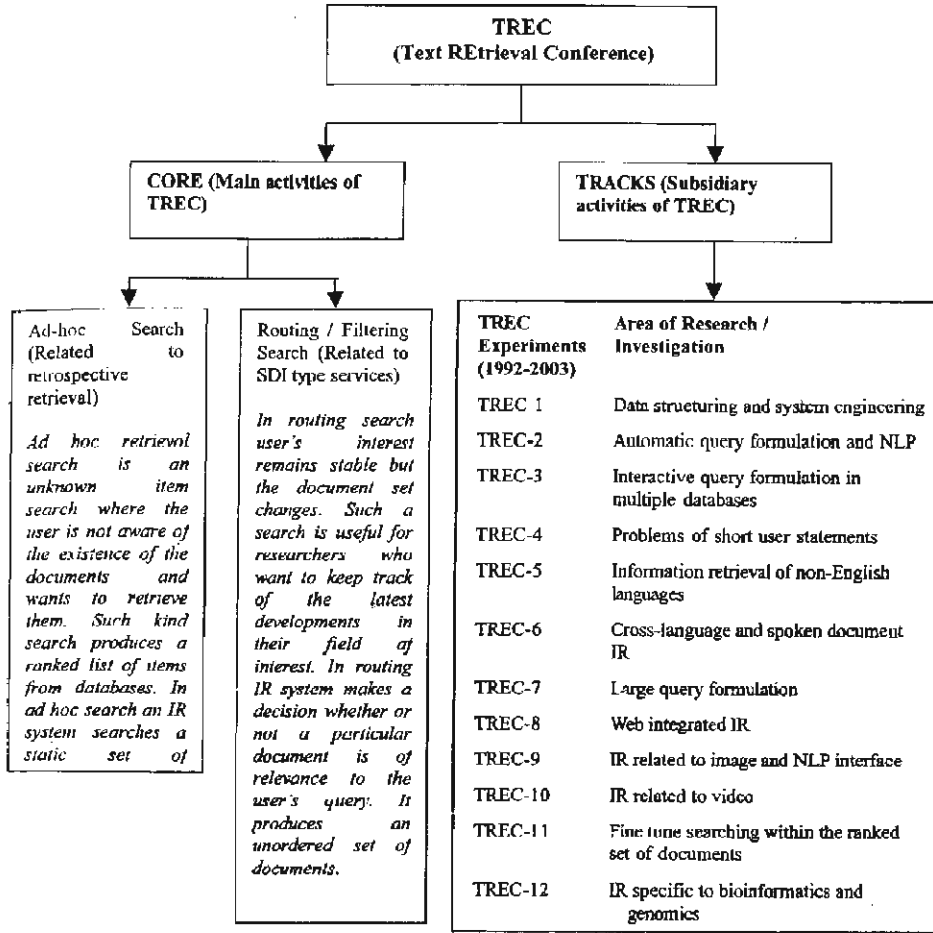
TREC
(Text REtrieval Conference)

CORE (Main activities of TREC)

TRACKS (Subsidiary activities of TREC)

Ad-hoc Search (Related to retrospective retrieval)

*Ad hoc retrieval search is an unknown item search where the user is not aware of the existence of the documents and wants to retrieve them. Such kind search produces a ranked list of items from databases. In ad hoc search an IR system searches a static set of*

Routing / Filtering Search (Related to SDI type services)

*In routing search user's interest remains stable but the document set changes. Such a search is useful for researchers who want to keep track of the latest developments in their field of interest. In routing IR system makes a decision whether or not a particular document is of relevance to the user's query. It produces an unordered set of documents.*

| TREC Experiments (1992-2003) | Area of Research / Investigation |
|---|---|
| TREC 1 | Data structuring and system engineering |
| TREC-2 | Automatic query formulation and NLP |
| TREC-3 | Interactive query formulation in multiple databases |
| TREC-4 | Problems of short user statements |
| TREC-5 | Information retrieval of non-English languages |
| TREC-6 | Cross-language and spoken document IR |
| TREC-7 | Large query formulation |
| TREC-8 | Web integrated IR |
| TREC-9 | IR related to image and NLP interface |
| TREC-10 | IR related to video |
| TREC-11 | Fine tune searching within the ranked set of documents |
| TREC-12 | IR specific to bioinformatics and genomics |